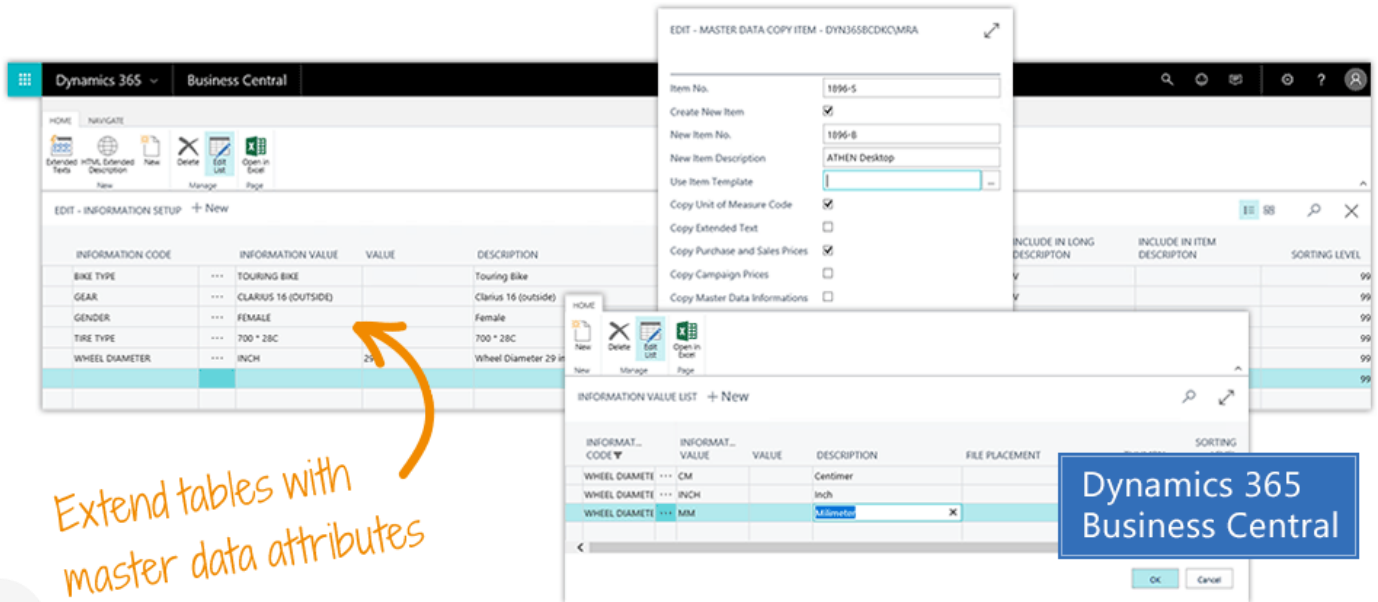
EDIT - MASTER DATA COPY ITEM - DYN365BCDKC\MRA

Item No. 1896-S
Create New Item
New Item No. 1896-B
New Item Description ATHEN Desktop
Use Item Template
Copy Unit of Measure Code
Copy Extended Text
Copy Purchase and Sales Prices
Copy Campaign Prices
Copy Master Data Informations

Dynamics 365 Business Central

HOME NAVIGATE
Extended Texts HTML Extended Description New
New
Delete Edit List
Manage
Open in Excel
Page

EDIT - INFORMATION SETUP + New

| INFORMATION CODE | | INFORMATION VALUE | VALUE | DESCRIPTION | INCLUDE IN LONG DESCRIPTON | INCLUDE IN ITEM DESCRIPTON | SORTING LEVEL |
|---|---|---|---|---|---|---|---|
| BIKE TYPE | ··· | TOURING BIKE | | Touring Bike | | | 99 |
| GEAR | ··· | CLARIUS 16 (OUTSIDE) | | Clarius 16 (outside) | | | 99 |
| GENDER | ··· | FEMALE | | Female | | | 99 |
| TIRE TYPE | ··· | 700 * 28C | | 700 * 28C | | | 99 |
| WHEEL DIAMETER | ··· | INCH | 29 | Wheel Diameter 29 in | | | 99 |
| | | | | | | | 99 |

HOME
New Delete Edit List Open in Excel
New Manage Page

INFORMATION VALUE LIST + New

| INFORMAT... CODE | | INFORMAT... VALUE | VALUE | DESCRIPTION | FILE PLACEMENT | SORTING |
|---|---|---|---|---|---|---|
| WHEEL DIAMETE | ··· | CM | | Centimer | | |
| WHEEL DIAMETE | ··· | INCH | | Inch | | |
| WHEEL DIAMETE | ··· | MM | | Milimeter | | |

OK Cancel

Dynamics 365 Business Central

Extend tables with master data attributes